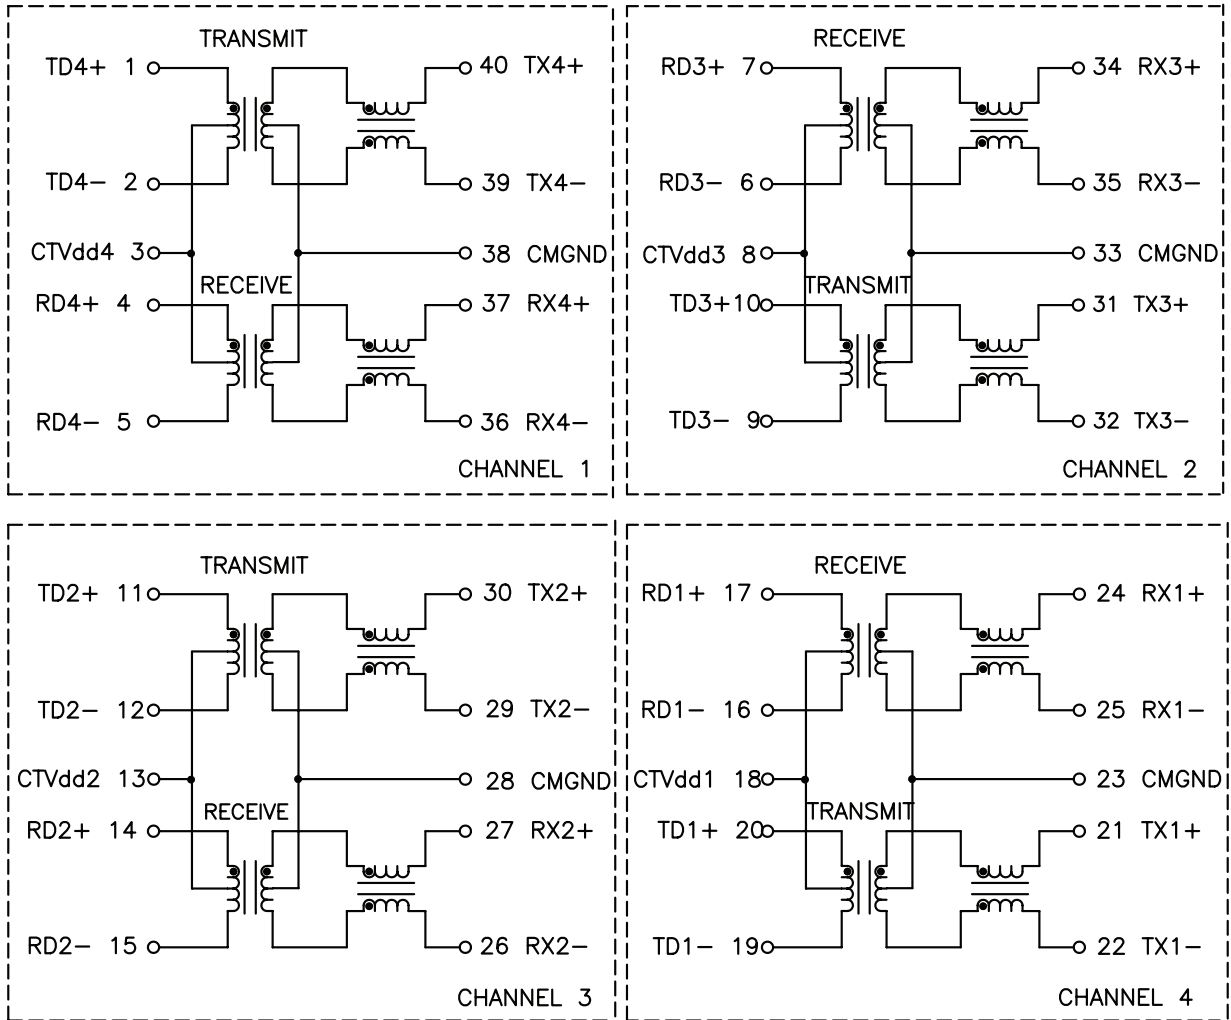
TRANSMIT
TD4+ 1
40 TX4+
TD4− 2
39 TX4−
CTVdd4 3
38 CMGND
RECEIVE
RD4+ 4
37 RX4+
RD4− 5
36 RX4−
CHANNEL 1

RECEIVE
RD3+ 7
34 RX3+
RD3− 6
35 RX3−
CTVdd3 8
33 CMGND
TRANSMIT
TD3+10
31 TX3+
TD3− 9
32 TX3−
CHANNEL 2

TRANSMIT
TD2+ 11
30 TX2+
TD2− 12
29 TX2−
CTVdd2 13
28 CMGND
RECEIVE
RD2+ 14
27 RX2+
RD2− 15
26 RX2−
CHANNEL 3

RECEIVE
RD1+ 17
24 RX1+
RD1− 16
25 RX1−
CTVdd1 18
23 CMGND
TRANSMIT
TD1+ 20
21 TX1+
TD1− 19
22 TX1−
CHANNEL 4